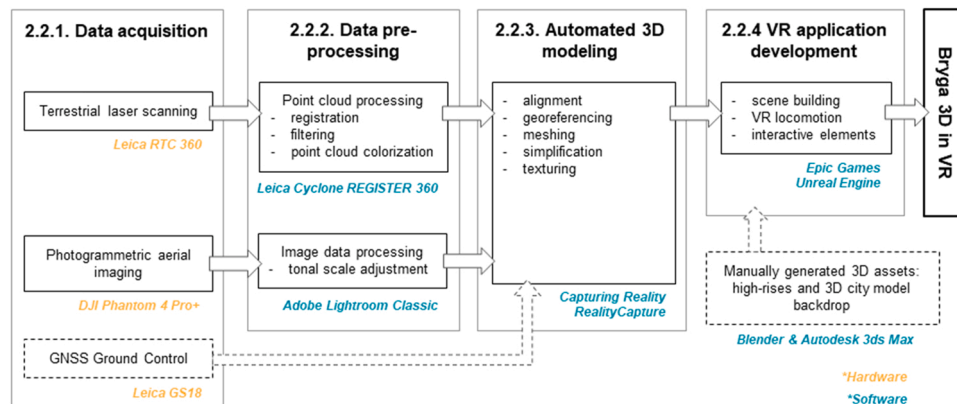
2.2.1. Data acquisition

Terrestrial laser scanning

Leica RTC 360

Photogrammetric aerial imaging

DJI Phantom 4 Pro+

GNSS Ground Control

Leica GS18

2.2.2. Data pre-processing

Point cloud processing
- registration
- filtering
- point cloud colorization

Leica Cyclone REGISTER 360

Image data processing
- tonal scale adjustment

Adobe Lightroom Classic

2.2.3. Automated 3D modeling

- alignment
- georeferencing
- meshing
- simplification
- texturing

Capturing Reality RealityCapture

2.2.4 VR application development

- scene building
- VR locomotion
- interactive elements

Epic Games Unreal Engine

Manually generated 3D assets: high-rises and 3D city model backdrop

Blender & Autodesk 3ds Max

Bryga 3D in VR

*Hardware

*Software